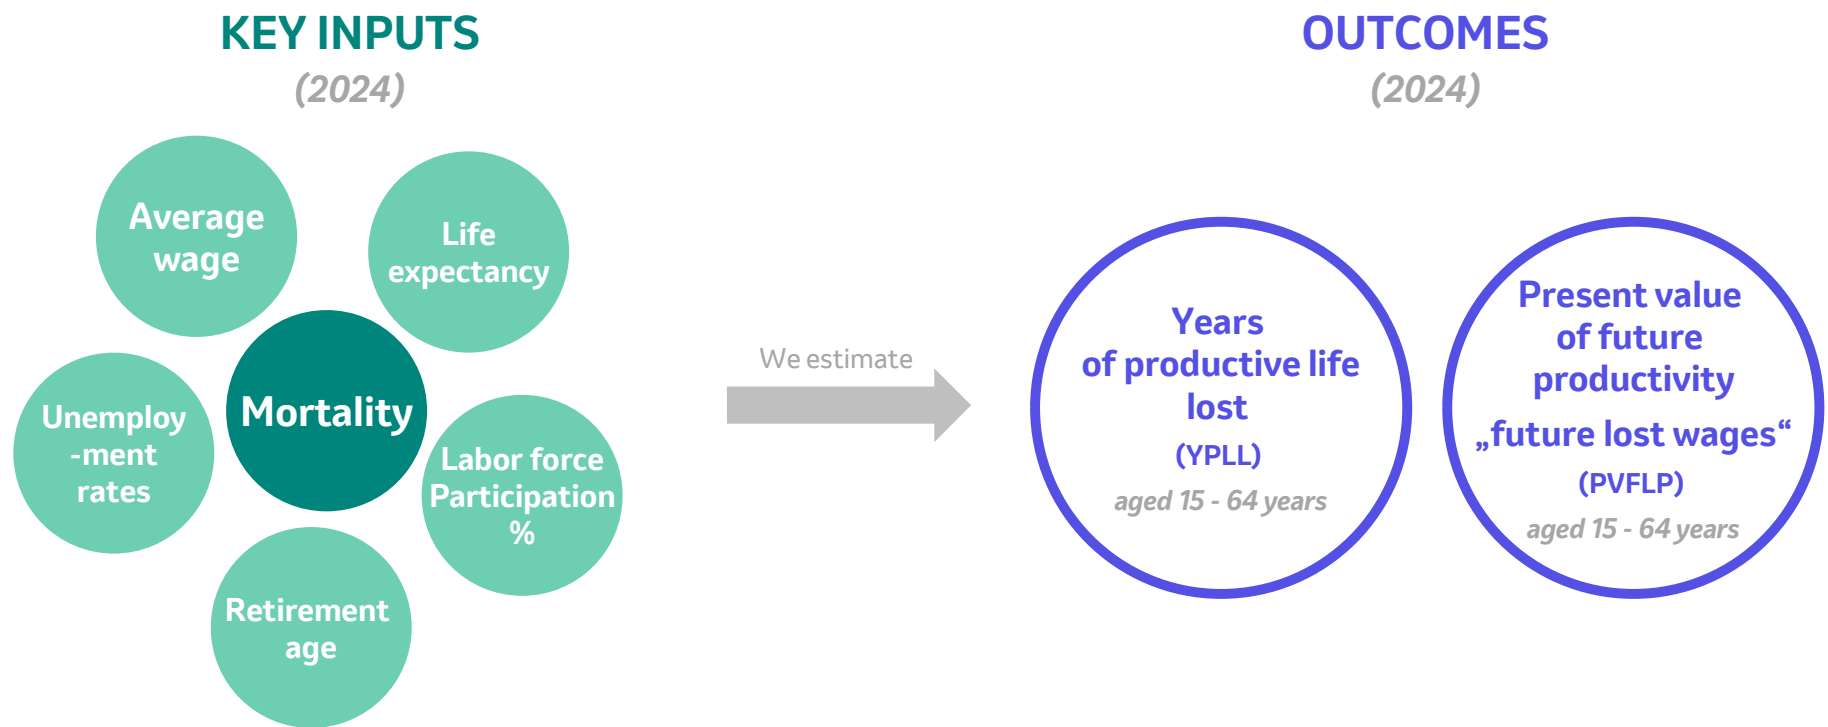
KEY INPUTS
(2024)

Average wage

Life expectancy

Mortality

Unemploy -ment rates

Labor force Participation %

Retirement age

We estimate

OUTCOMES
(2024)

Years of productive life lost
(YPLL)
aged 15 - 64 years

Present value of future productivity
„future lost wages“
(PVFLP)
aged 15 - 64 years